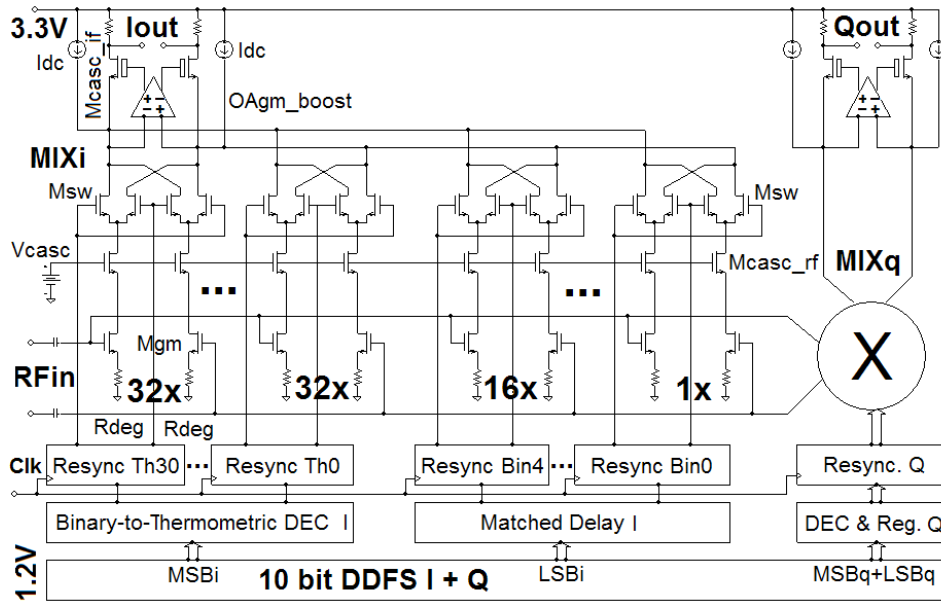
3.3V
Iout
Idc
Mcasc_if
Idc
OAgm_boost
Qout
MIXi
Msw
Msw
Vcasc
Mcasc_rf
MIXq
...
...
Mgm
RFin
32x
32x
16x
1x
X
Rdeg
Rdeg
Clk
Resync Th30
...
Resync Th0
Resync Bin4
...
Resync Bin0
Resync. Q
Binary-to-Thermometric DEC I
Matched Delay I
DEC & Reg. Q
1.2V
MSBi
10 bit DDFS I + Q
LSBi
MSBq+LSBq